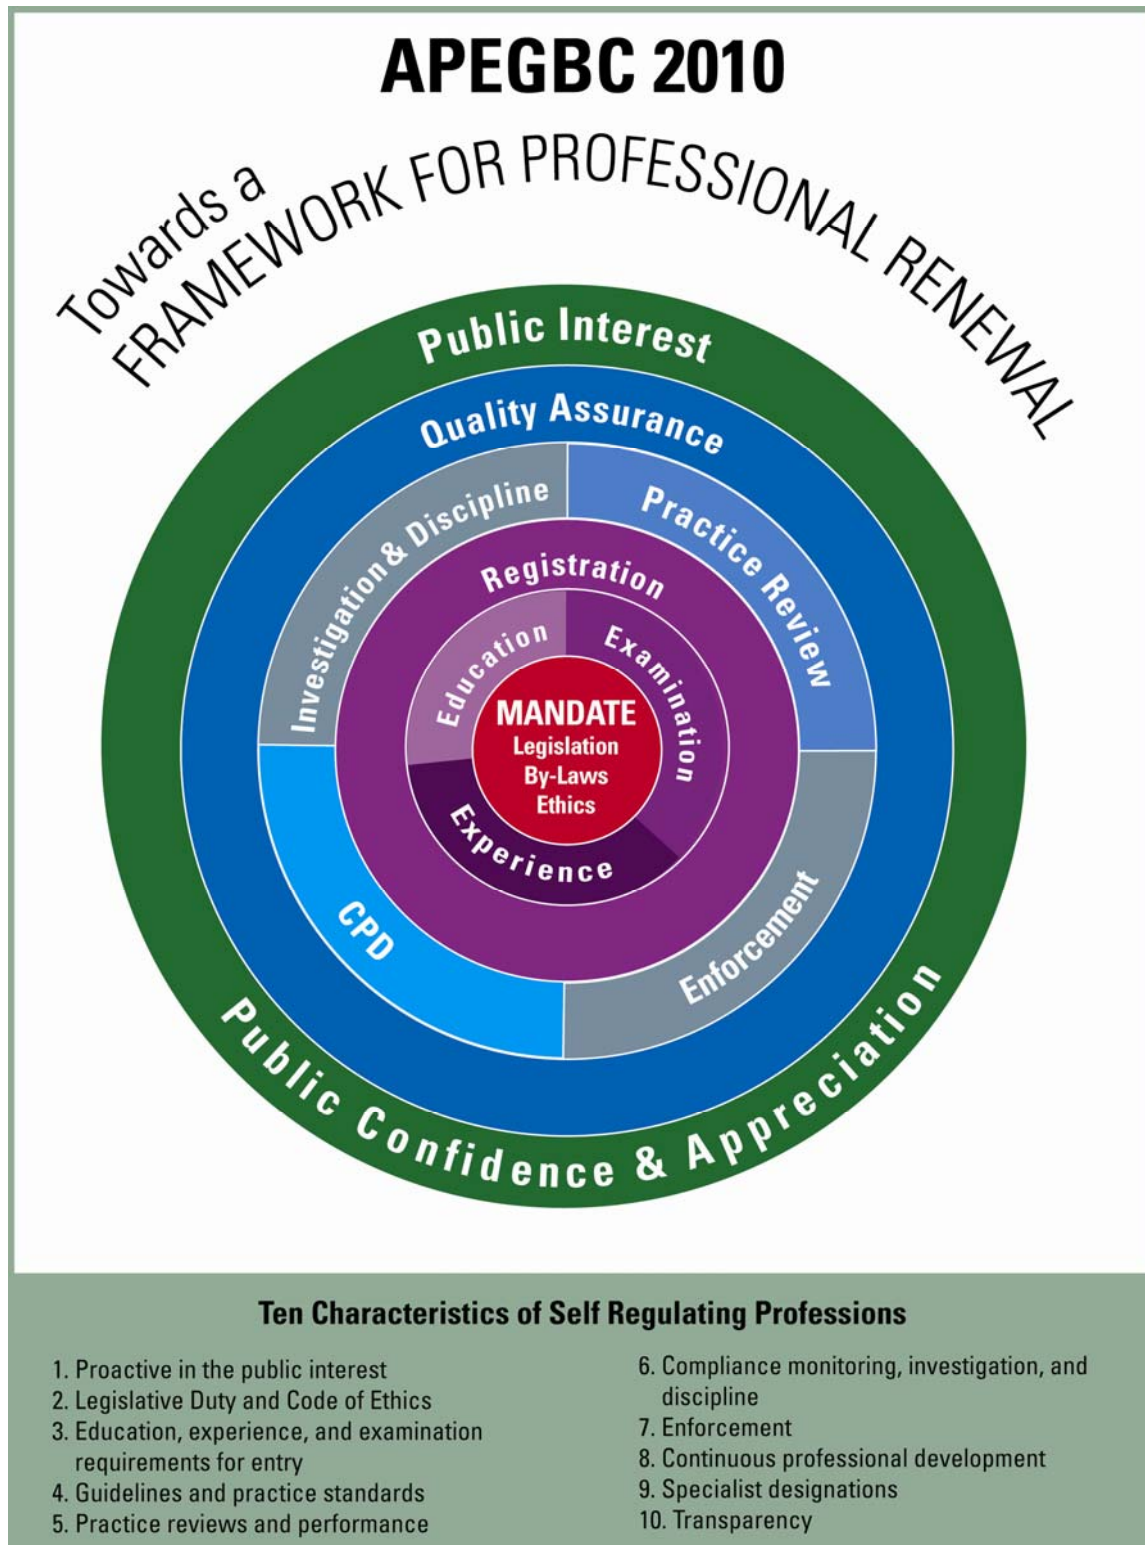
APEGBC 2010

Towards a FRAMEWORK FOR PROFESSIONAL RENEWAL

Public Interest

Quality Assurance

Investigation & Discipline

Practice Review

Registration

Education

Examination

MANDATE
Legislation
By-Laws
Ethics

Experience

CPD

Enforcement

Public Confidence & Appreciation

Ten Characteristics of Self Regulating Professions

1. Proactive in the public interest
2. Legislative Duty and Code of Ethics
3. Education, experience, and examination requirements for entry
4. Guidelines and practice standards
5. Practice reviews and performance
6. Compliance monitoring, investigation, and discipline
7. Enforcement
8. Continuous professional development
9. Specialist designations
10. Transparency